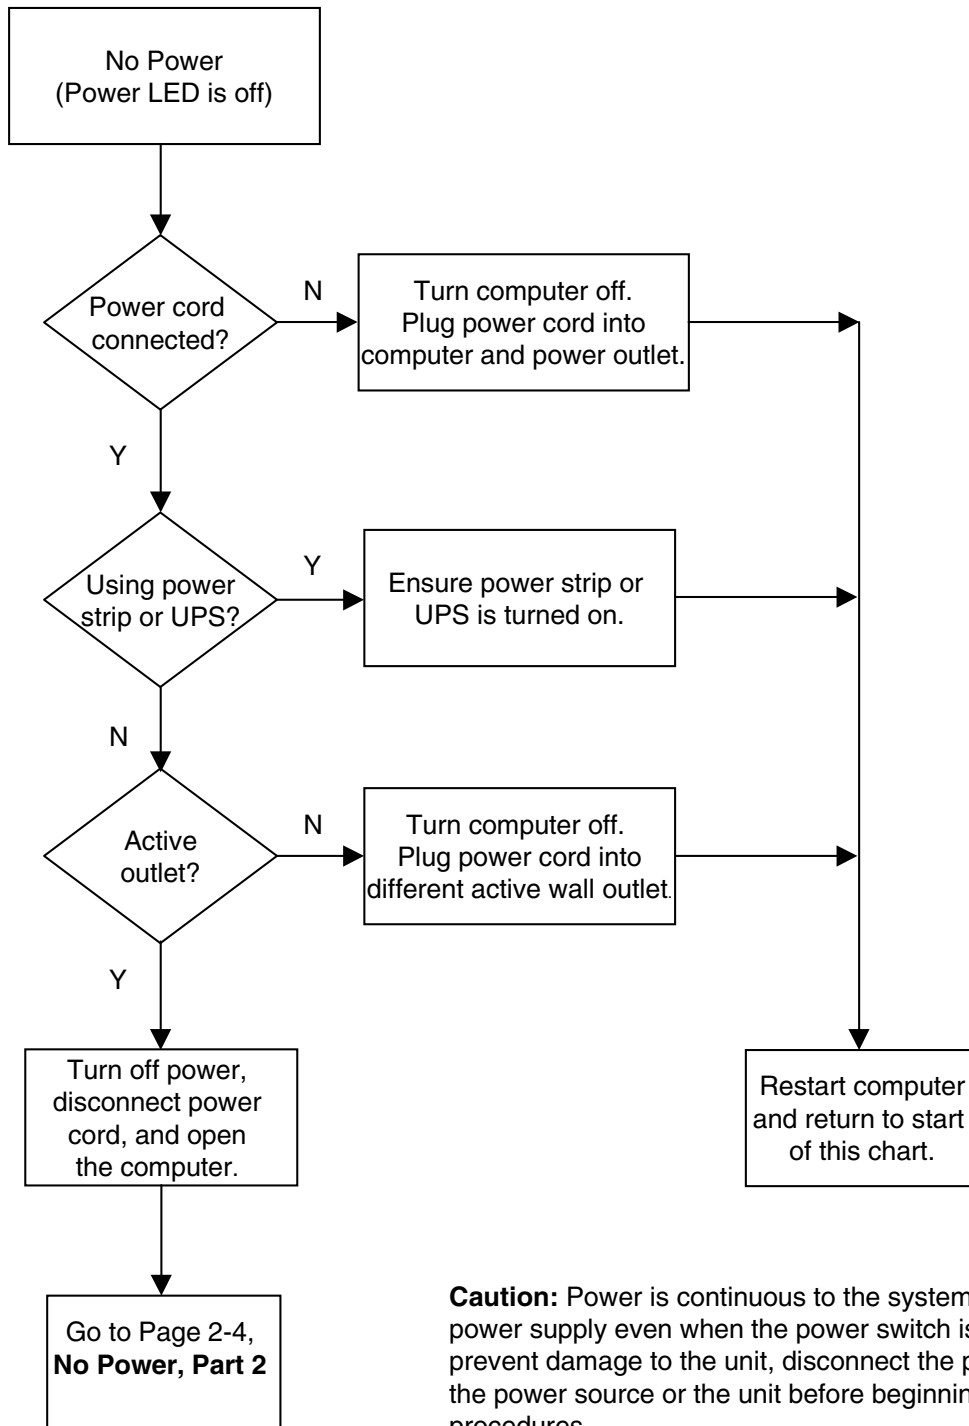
No Power
(Power LED is off)

Power cord connected?

N

Turn computer off.
Plug power cord into computer and power outlet.

Y

Using power strip or UPS?

Y

Ensure power strip or UPS is turned on.

N

Active outlet?

N

Turn computer off.
Plug power cord into different active wall outlet.

Y

Turn off power, disconnect power cord, and open the computer.

Restart computer and return to start of this chart.

Go to Page 2-4, **No Power, Part 2**

**Caution:** Power is continuous to the system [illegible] power supply even when the power switch is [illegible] prevent damage to the unit, disconnect the p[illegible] the power source or the unit before beginnin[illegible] procedures.